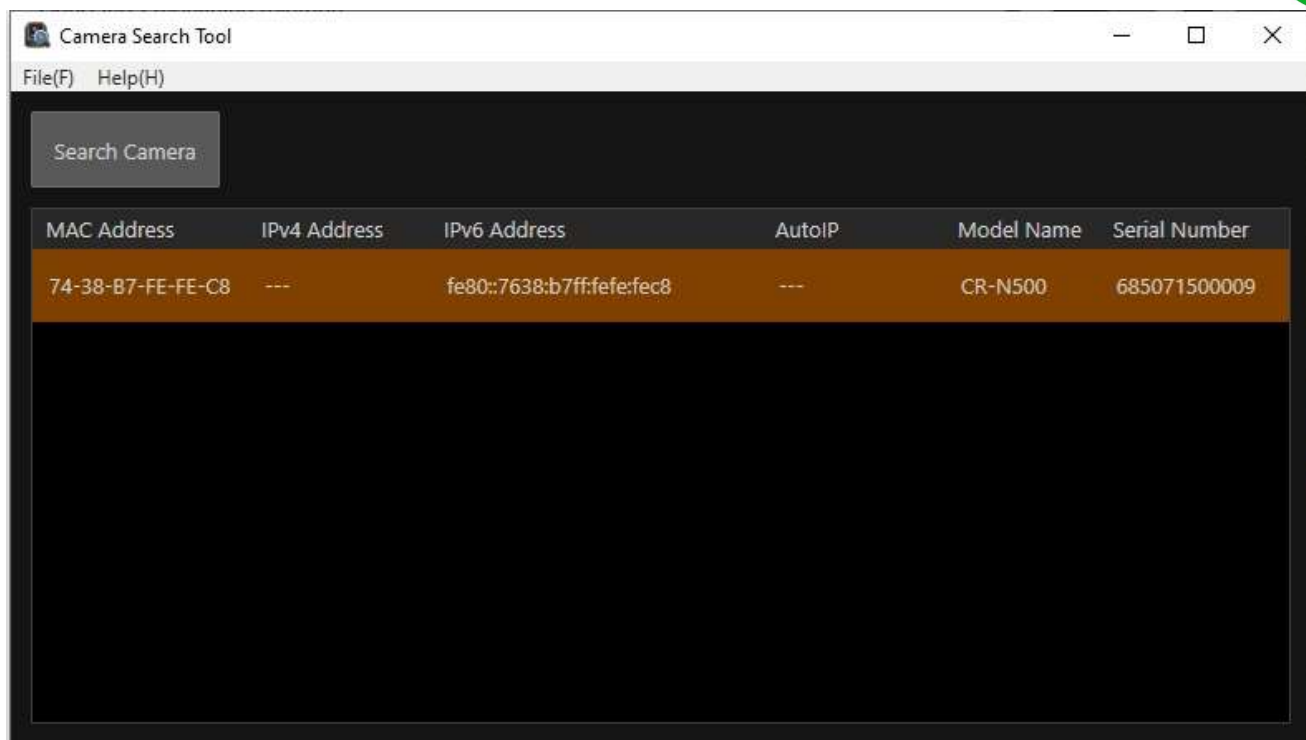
Camera Search Tool

File(F) Help(H)

Search Camera

| MAC Address | IPv4 Address | IPv6 Address | AutoIP | Model Name | Serial Number |
|---|---|---|---|---|---|
| 74-38-B7-FE-FE-C8 | --- | fe80::7638:b7ff:fefe:fec8 | --- | CR-N500 | 685071500009 |